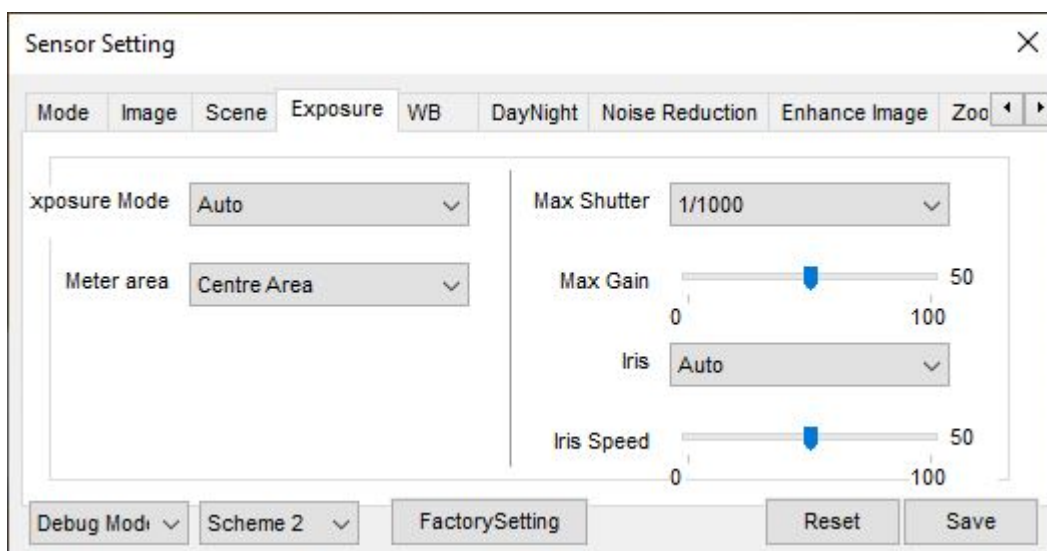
Sensor Setting ×

Mode Image Scene Exposure WB DayNight Noise Reduction Enhance Image Zoo

xposure Mode Auto

Meter area Centre Area

Max Shutter 1/1000

Max Gain 50
0 100

Iris Auto

Iris Speed 50
0 100

Debug Mod Scheme 2 FactorySetting Reset Save